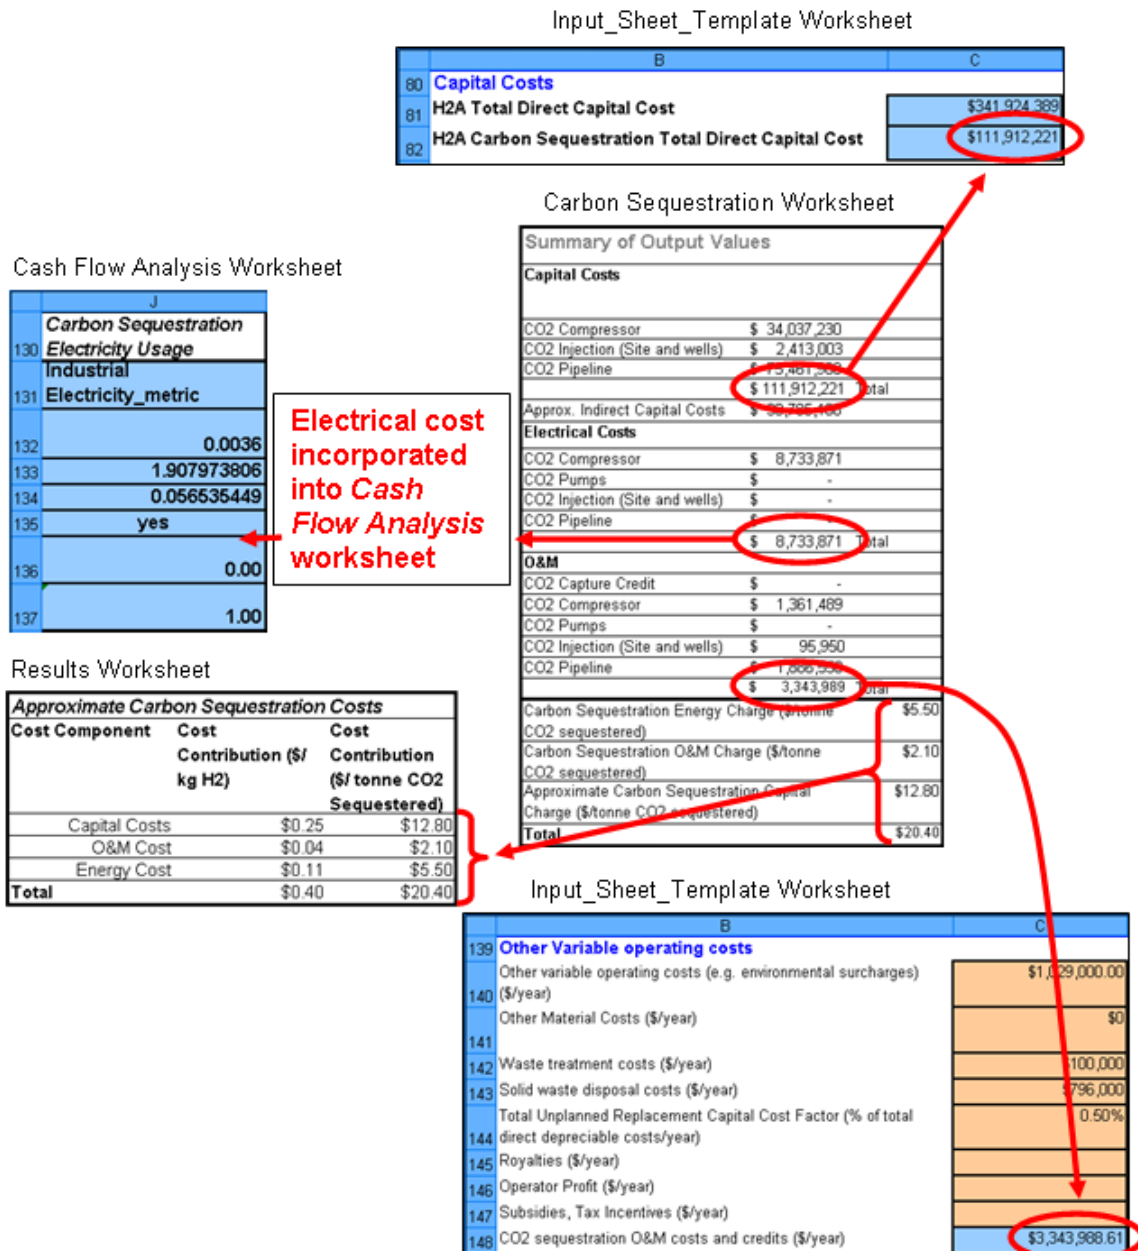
Input_Sheet_Template Worksheet

| | B | C |
|---|---|---|
| 80 | Capital Costs | |
| 81 | H2A Total Direct Capital Cost | $341,924,389 |
| 82 | H2A Carbon Sequestration Total Direct Capital Cost | $111,912,221 |

Carbon Sequestration Worksheet

Summary of Output Values

Capital Costs

| | | |
|---|---|---|
| CO2 Compressor | $ 34,037,230 | |
| CO2 Injection (Site and wells) | $ 2,413,003 | |
| CO2 Pipeline | $ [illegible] | |
| | $ 111,912,221 | Total |
| Approx. Indirect Capital Costs | $ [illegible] | |

Electrical Costs

| | | |
|---|---|---|
| CO2 Compressor | $ 8,733,871 | |
| CO2 Pumps | $ - | |
| CO2 Injection (Site and wells) | $ - | |
| CO2 Pipeline | $ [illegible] | |
| | $ 8,733,871 | Total |

O&M

| | | |
|---|---|---|
| CO2 Capture Credit | $ - | |
| CO2 Compressor | $ 1,361,489 | |
| CO2 Pumps | $ - | |
| CO2 Injection (Site and wells) | $ 95,950 | |
| CO2 Pipeline | $ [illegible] | |
| | $ 3,343,989 | Total |

| | |
|---|---|
| Carbon Sequestration Energy Charge ($/tonne CO2 sequestered) | $5.50 |
| Carbon Sequestration O&M Charge ($/tonne CO2 sequestered) | $2.10 |
| Approximate Carbon Sequestration Capital Charge ($/tonne CO2 sequestered) | $12.80 |
| Total | $20.40 |

Cash Flow Analysis Worksheet

| | J |
|---|---|
| 130 | Carbon Sequestration Electricity Usage |
| 131 | Industrial Electricity_metric |
| 132 | 0.0036 |
| 133 | 1.907973806 |
| 134 | 0.056535449 |
| 135 | yes |
| 136 | 0.00 |
| 137 | 1.00 |

Electrical cost incorporated into Cash Flow Analysis worksheet

Results Worksheet

Approximate Carbon Sequestration Costs

| Cost Component | Cost Contribution ($/ kg H2) | Cost Contribution ($/ tonne CO2 Sequestered) |
|---|---|---|
| Capital Costs | $0.25 | $12.80 |
| O&M Cost | $0.04 | $2.10 |
| Energy Cost | $0.11 | $5.50 |
| Total | $0.40 | $20.40 |

Input_Sheet_Template Worksheet

| | B | C |
|---|---|---|
| 139 | Other Variable operating costs | |
| 140 | Other variable operating costs (e.g. environmental surcharges) ($/year) | $1,029,000.00 |
| 141 | Other Material Costs ($/year) | $0 |
| 142 | Waste treatment costs ($/year) | 100,000 |
| 143 | Solid waste disposal costs ($/year) | $796,000 |
| 144 | Total Unplanned Replacement Capital Cost Factor (% of total direct depreciable costs/year) | 0.50% |
| 145 | Royalties ($/year) | |
| 146 | Operator Profit ($/year) | |
| 147 | Subsidies, Tax Incentives ($/year) | |
| 148 | CO2 sequestration O&M costs and credits ($/year) | $3,343,988.61 |